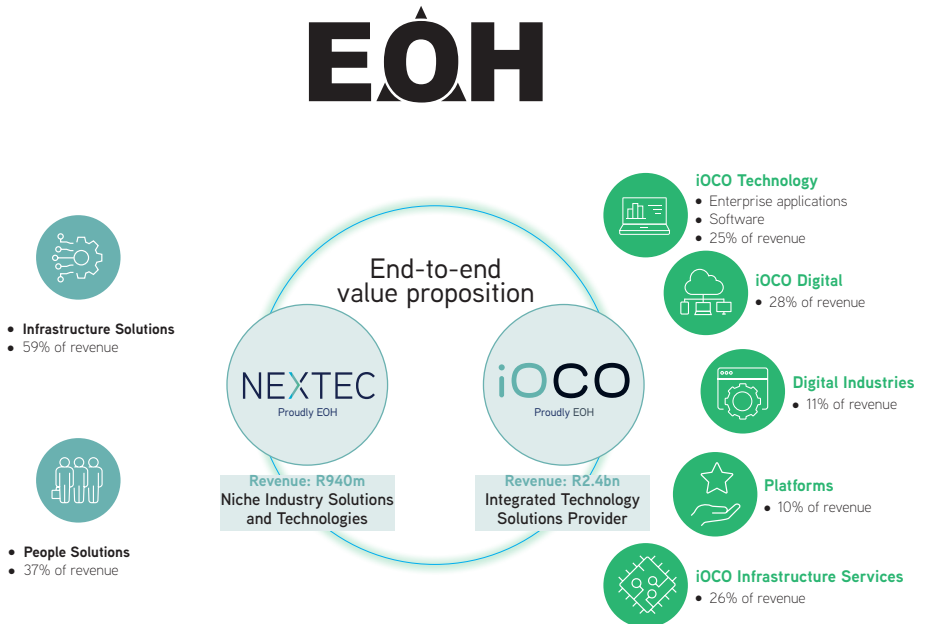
EOH

End-to-end value proposition

NEXTEC
Proudly EOH

iOCO
Proudly EOH

Revenue: R940m
Niche Industry Solutions and Technologies

Revenue: R2.4bn
Integrated Technology Solutions Provider

• Infrastructure Solutions
• 59% of revenue

• People Solutions
• 37% of revenue

iOCO Technology
• Enterprise applications
• Software
• 25% of revenue

iOCO Digital
• 28% of revenue

Digital Industries
• 11% of revenue

Platforms
• 10% of revenue

iOCO Infrastructure Services
• 26% of revenue